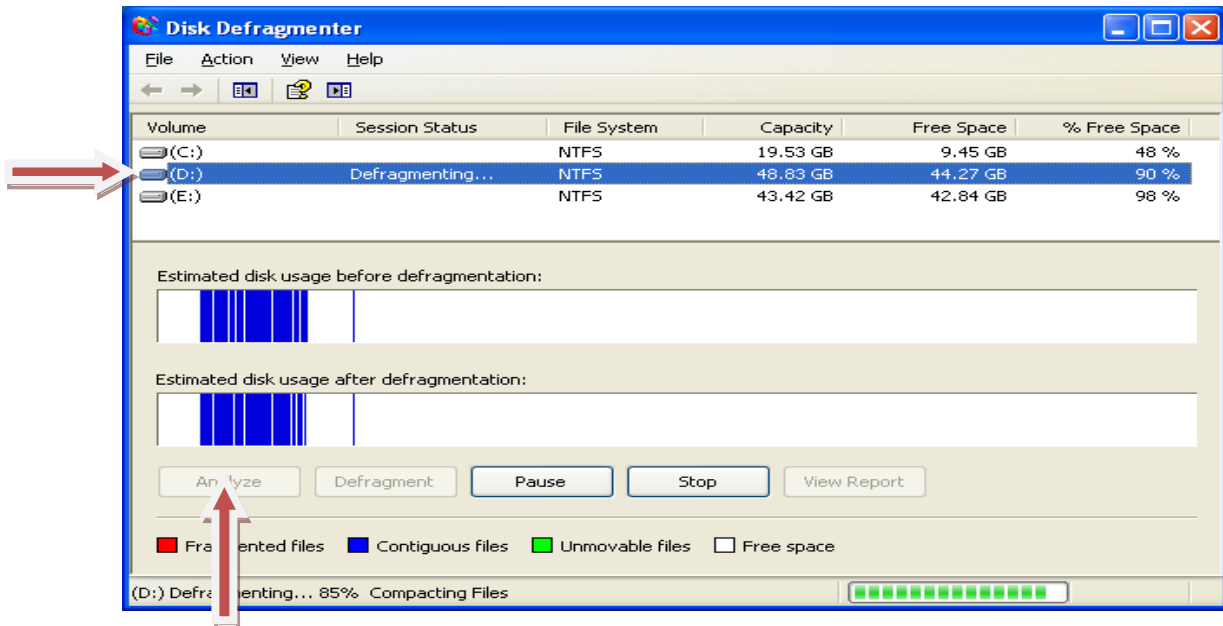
Disk Defragmenter

File Action View Help

| Volume | Session Status | File System | Capacity | Free Space | % Free Space |
|---|---|---|---|---|---|
| (C:) | | NTFS | 19.53 GB | 9.45 GB | 48 % |
| (D:) | Defragmenting... | NTFS | 48.83 GB | 44.27 GB | 90 % |
| (E:) | | NTFS | 43.42 GB | 42.84 GB | 98 % |

Estimated disk usage before defragmentation:

Estimated disk usage after defragmentation:

An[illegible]lyze Defragment Pause Stop View Report

Fra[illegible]ented files Contiguous files Unmovable files Free space

(D:) Defra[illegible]menting... 85% Compacting Files